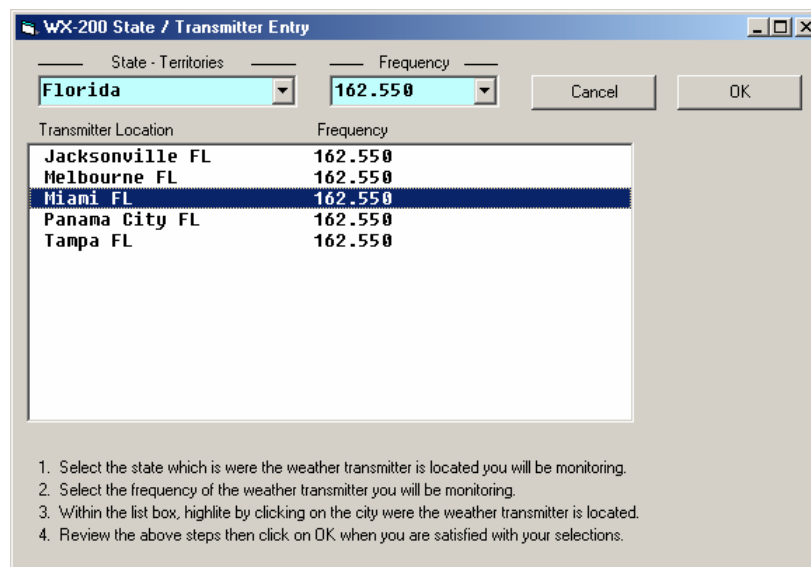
WX-200 State / Transmitter Entry

State - Territories
Florida

Frequency
162.550

Cancel

OK

| Transmitter Location | Frequency |
|---|---|
| Jacksonville FL | 162.550 |
| Melbourne FL | 162.550 |
| Miami FL | 162.550 |
| Panama City FL | 162.550 |
| Tampa FL | 162.550 |

1. Select the state which is were the weather transmitter is located you will be monitoring.
2. Select the frequency of the weather transmitter you will be monitoring.
3. Within the list box, highlite by clicking on the city were the weather transmitter is located.
4. Review the above steps then click on OK when you are satisfied with your selections.